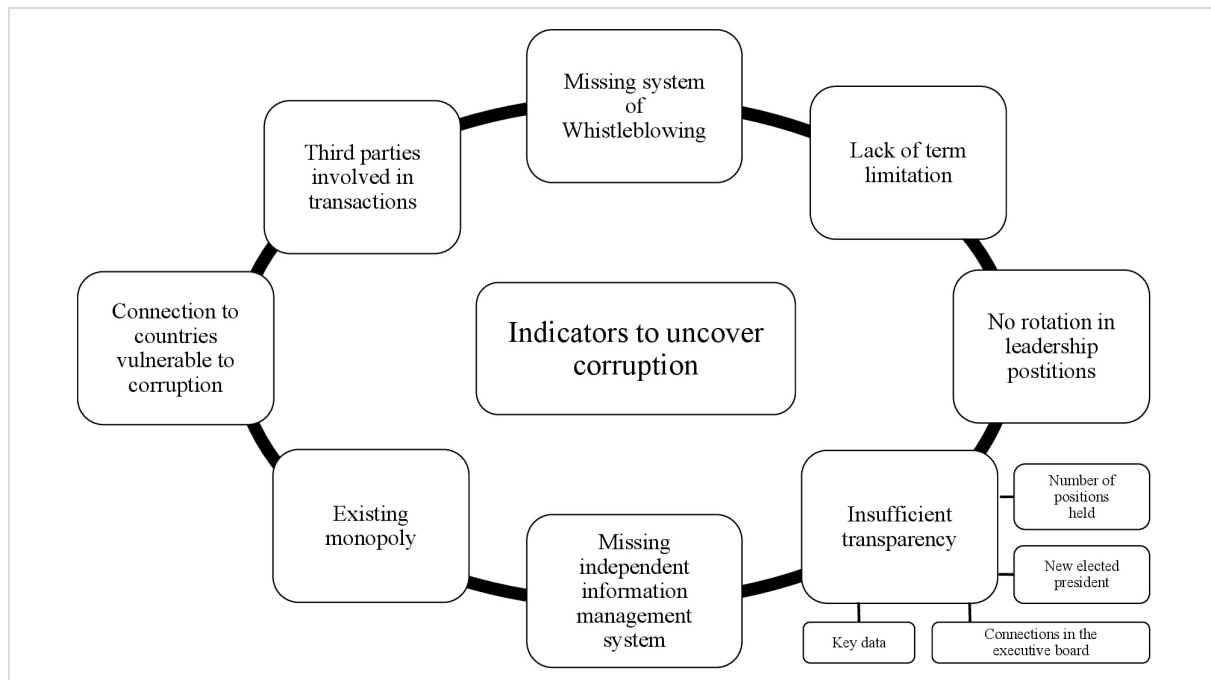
Indicators to uncover corruption

Missing system of Whistleblowing

Lack of term limitation

No rotation in leadership postitions

Insufficient transparency

Number of positions held

New elected president

Connections in the executive board

Key data

Missing independent information management system

Existing monopoly

Connection to countries vulnerable to corruption

Third parties involved in transactions